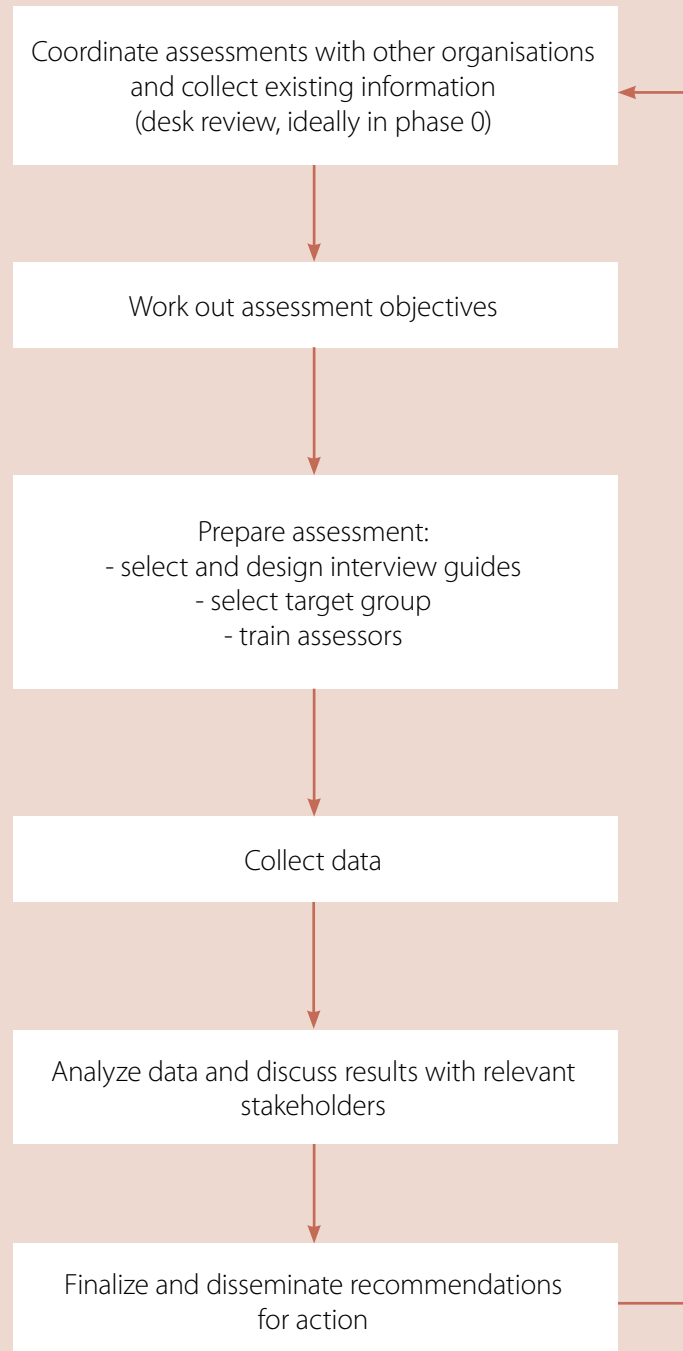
Coordinate assessments with other organisations and collect existing information (desk review, ideally in phase 0)

Work out assessment objectives

Prepare assessment:
- select and design interview guides
- select target group
- train assessors

Collect data

Analyze data and discuss results with relevant stakeholders

Finalize and disseminate recommendations for action